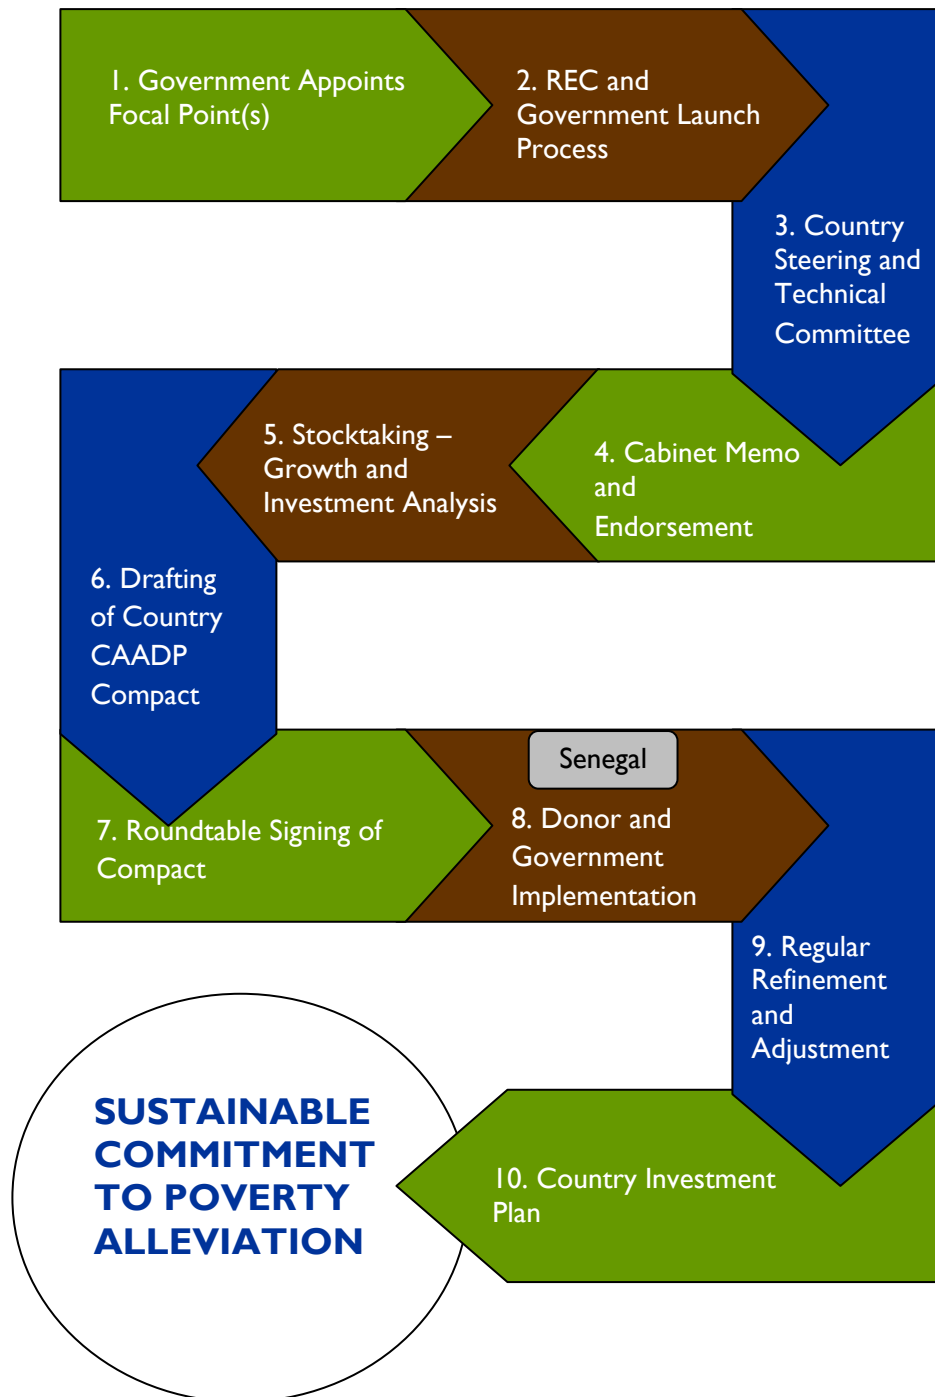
1. Government Appoints Focal Point(s)

2. REC and Government Launch Process

3. Country Steering and Technical Committee

5. Stocktaking – Growth and Investment Analysis

4. Cabinet Memo and Endorsement

6. Drafting of Country CAADP Compact

Senegal

7. Roundtable Signing of Compact

8. Donor and Government Implementation

9. Regular Refinement and Adjustment

SUSTAINABLE COMMITMENT TO POVERTY ALLEVIATION

10. Country Investment Plan